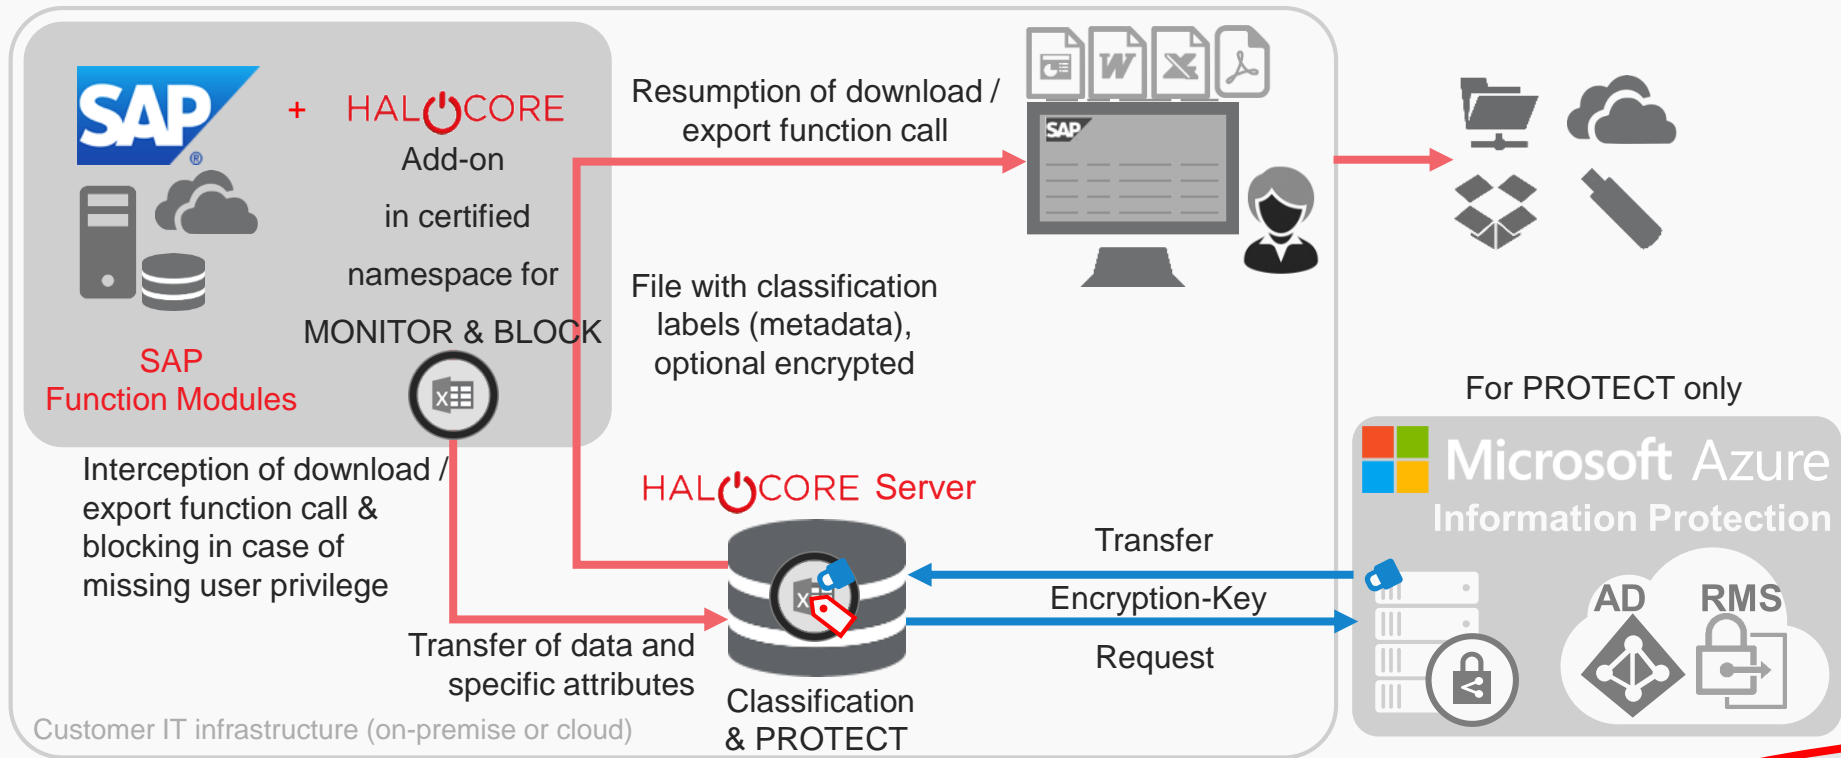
SAP

+ HALOCORE

Add-on

in certified

namespace for

MONITOR & BLOCK

SAP
Function Modules

Resumption of download / export function call

SAP

File with classification labels (metadata), optional encrypted

For PROTECT only

Microsoft Azure
Information Protection

AD RMS

Interception of download / export function call & blocking in case of missing user privilege

HALOCORE Server

Transfer

Encryption-Key

Request

Transfer of data and specific attributes

Classification
& PROTECT

Customer IT infrastructure (on-premise or cloud)